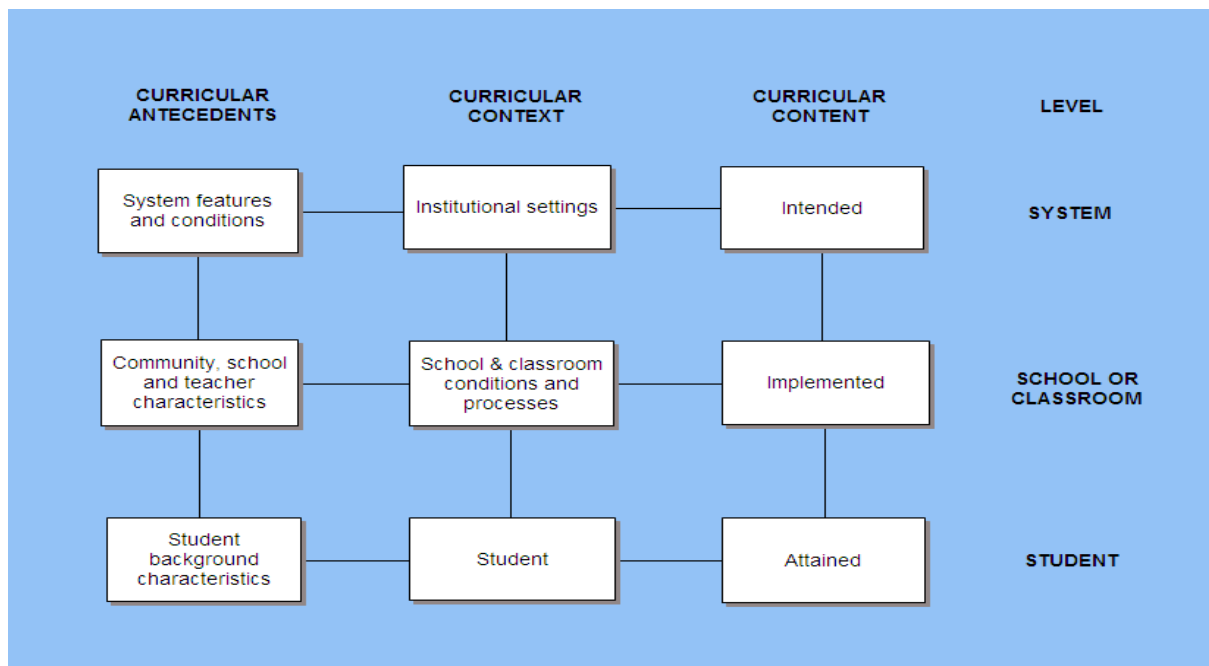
| CURRICULAR ANTECEDENTS | CURRICULAR CONTEXT | CURRICULAR CONTENT | LEVEL |
|---|---|---|---|
| System features and conditions | Institutional settings | Intended | SYSTEM |
| Community, school and teacher characteristics | School & classroom conditions and processes | Implemented | SCHOOL OR CLASSROOM |
| Student background characteristics | Student | Attained | STUDENT |